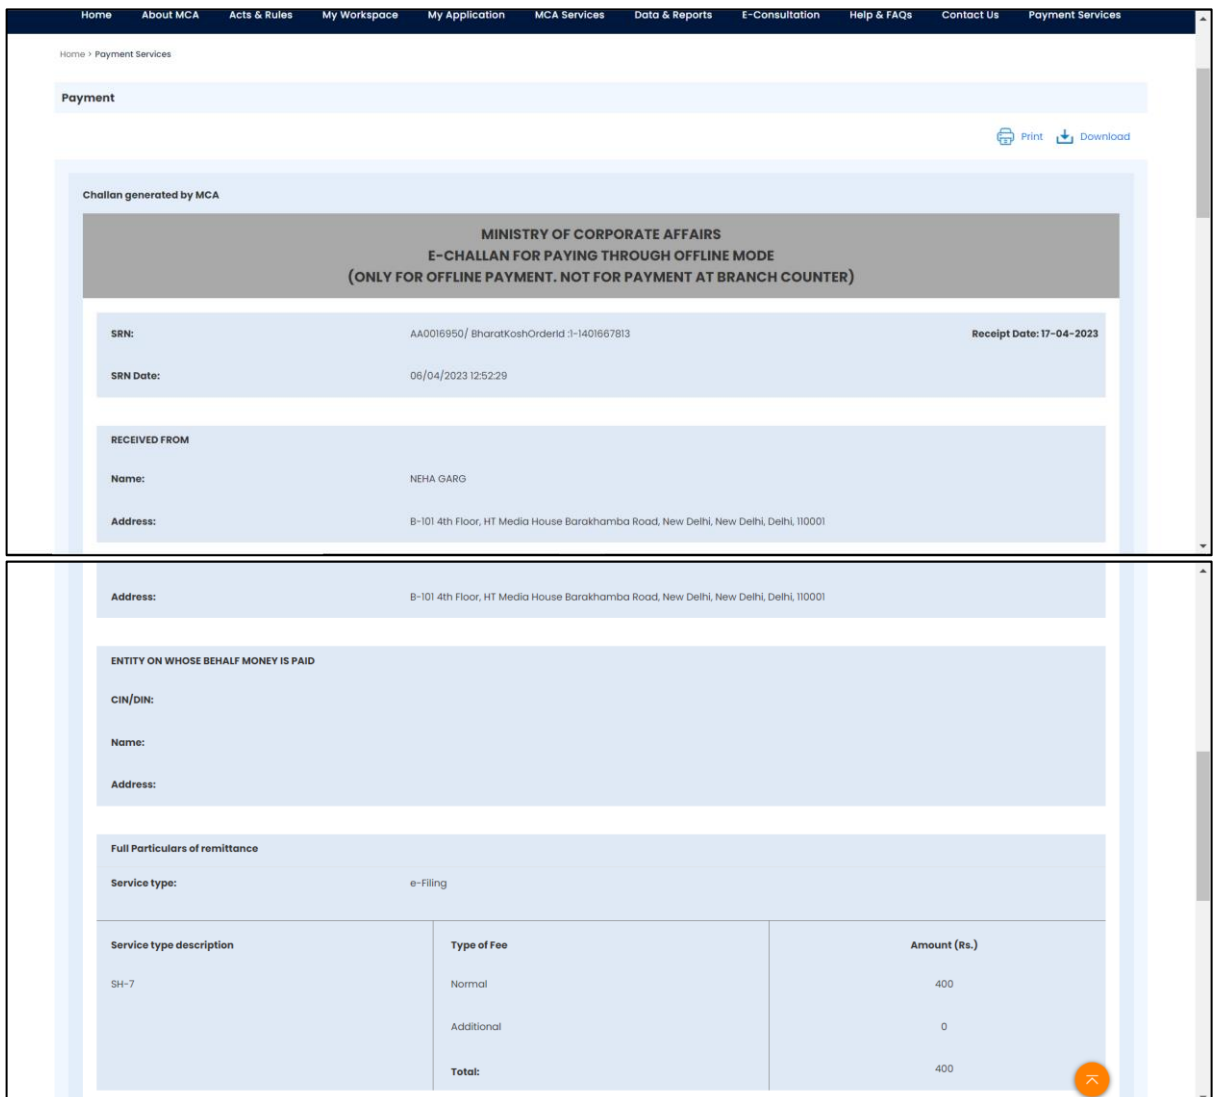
Home About MCA Acts & Rules My Workspace My Application MCA Services Data & Reports E-Consultation Help & FAQs Contact Us Payment Services

Home > Payment Services

Payment

Print Download

Challan generated by MCA

MINISTRY OF CORPORATE AFFAIRS
E-CHALLAN FOR PAYING THROUGH OFFLINE MODE
(ONLY FOR OFFLINE PAYMENT. NOT FOR PAYMENT AT BRANCH COUNTER)

SRN: AA0016950/ BharatKoshOrderId :1-1401667813 Receipt Date: 17-04-2023

SRN Date: 06/04/2023 12:52:29

RECEIVED FROM

Name: NEHA GARG

Address: B-101 4th Floor, HT Media House Barakhamba Road, New Delhi, New Delhi, Delhi, 110001

Address: B-101 4th Floor, HT Media House Barakhamba Road, New Delhi, New Delhi, Delhi, 110001

ENTITY ON WHOSE BEHALF MONEY IS PAID

CIN/DIN:

Name:

Address:

Full Particulars of remittance

Service type: e-Filing

| Service type description | Type of Fee | Amount (Rs.) |
|---|---|---|
| SH-7 | Normal | 400 |
| | Additional | 0 |
| | Total: | 400 |